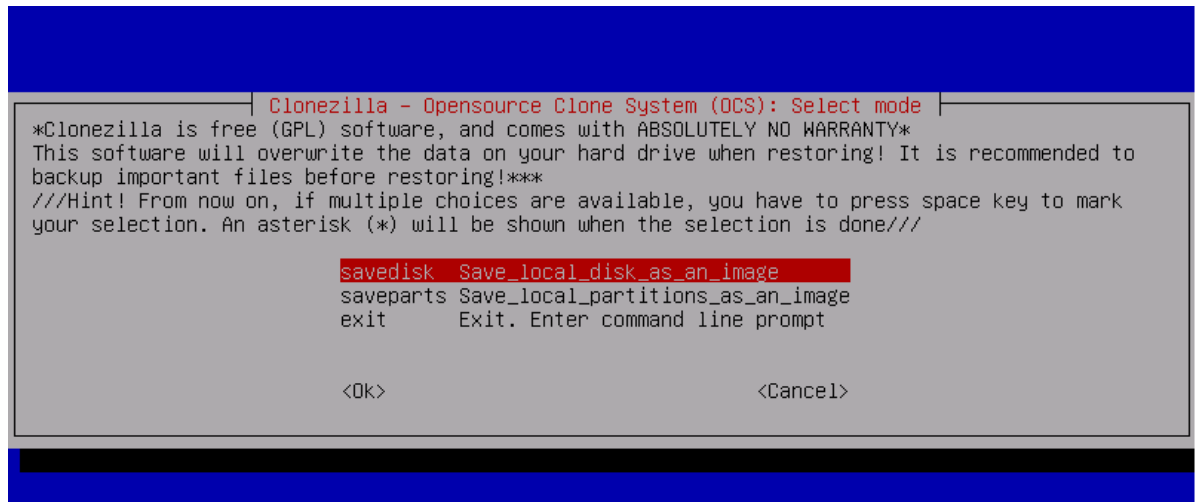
Clonezilla - Opensource Clone System (OCS): Select mode

*Clonezilla is free (GPL) software, and comes with ABSOLUTELY NO WARRANTY*
This software will overwrite the data on your hard drive when restoring! It is recommended to backup important files before restoring!***
///Hint! From now on, if multiple choices are available, you have to press space key to mark your selection. An asterisk (*) will be shown when the selection is done///

savedisk Save_local_disk_as_an_image
saveparts Save_local_partitions_as_an_image
exit Exit. Enter command line prompt

<Ok> <Cancel>